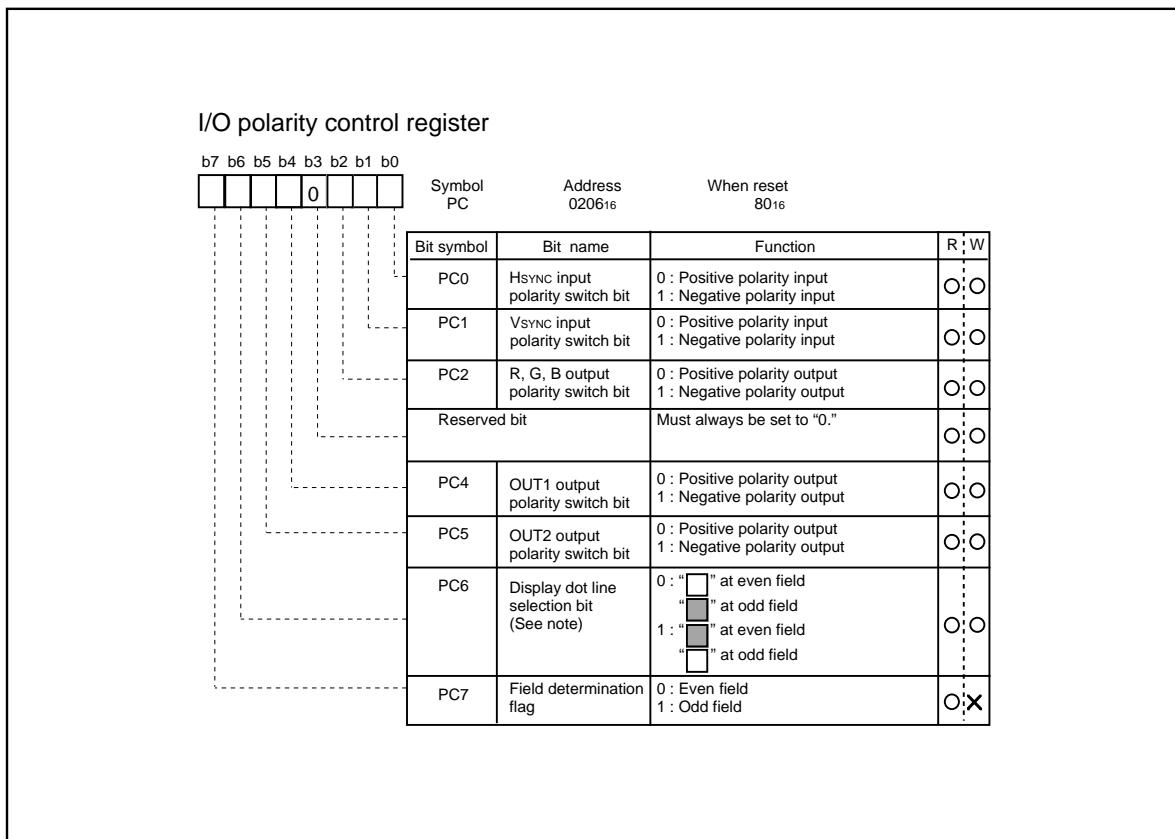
I/O polarity control register

b7 b6 b5 b4 b3 b2 b1 b0

0

Symbol PC

Address $0206_{16}$

When reset $80_{16}$

| Bit symbol | Bit name | Function | R | W |
|---|---|---|---|---|
| PC0 | HSYNC input polarity switch bit | 0 : Positive polarity input 1 : Negative polarity input | O | O |
| PC1 | VSYNC input polarity switch bit | 0 : Positive polarity input 1 : Negative polarity input | O | O |
| PC2 | R, G, B output polarity switch bit | 0 : Positive polarity output 1 : Negative polarity output | O | O |
| Reserved bit | | Must always be set to “0.” | O | O |
| PC4 | OUT1 output polarity switch bit | 0 : Positive polarity output 1 : Negative polarity output | O | O |
| PC5 | OUT2 output polarity switch bit | 0 : Positive polarity output 1 : Negative polarity output | O | O |
| PC6 | Display dot line selection bit (See note) | 0 : “ ” at even field “ ” at odd field 1 : “ ” at even field “ ” at odd field | O | O |
| PC7 | Field determination flag | 0 : Even field 1 : Odd field | O | X |